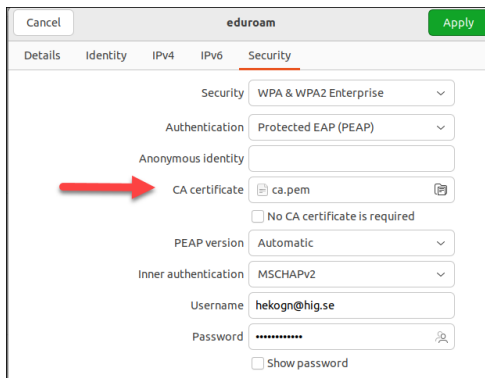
Cancel
eduroam
Apply

Details | Identity | IPv4 | IPv6 | Security

Security: WPA & WPA2 Enterprise

Authentication: Protected EAP (PEAP)

Anonymous identity

CA certificate: ca.pem

No CA certificate is required

PEAP version: Automatic

Inner authentication: MSCHAPv2

Username: hekogn@hig.se

Password: ●●●●●●●●●●●●

Show password